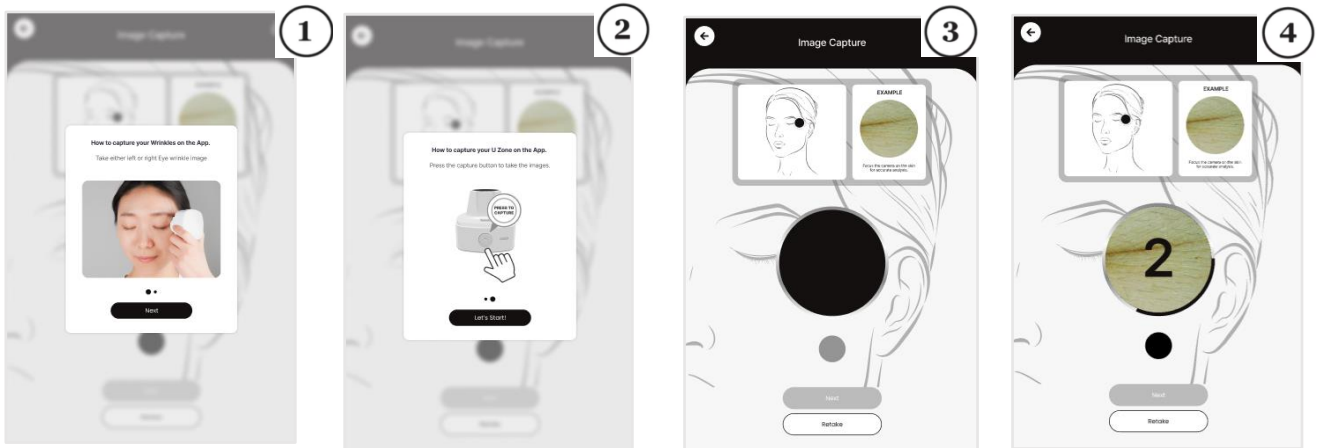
①
Image Capture
How to capture your Wrinkles on the App.
Take either left or right Eye wrinkle image
Next

②
Image Capture
How to capture your U Zone on the App.
Press the capture button to take the images.
PRESS TO CAPTURE
Let's Start!

③
Image Capture
EXAMPLE
Focus the camera on the skin for accurate analysis.
Next
Retake

④
Image Capture
EXAMPLE
Focus the camera on the skin for accurate analysis.
2
Next
Retake